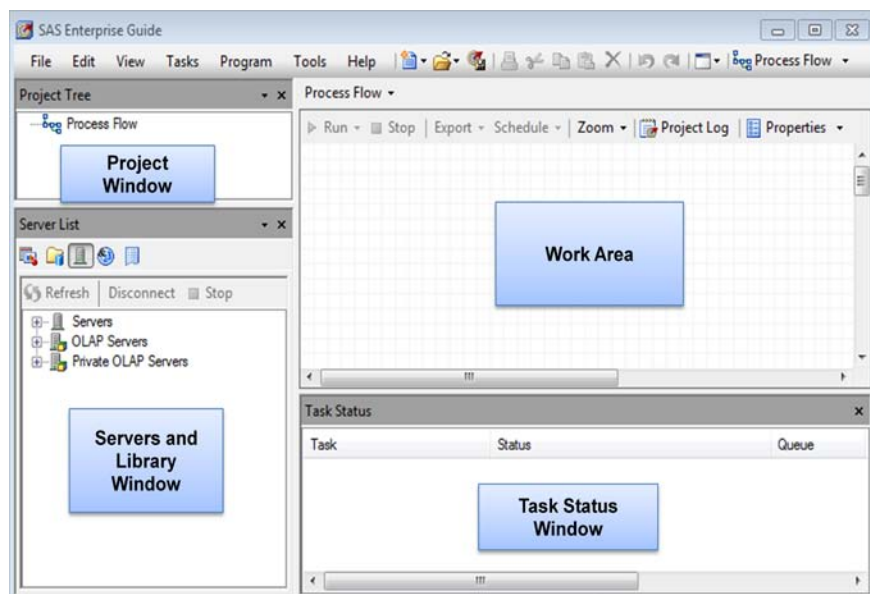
SAS Enterprise Guide

File Edit View Tasks Program Tools Help Process Flow

Project Tree

Process Flow

Project Window

Server List

Refresh Disconnect Stop

Servers
OLAP Servers
Private OLAP Servers

Servers and Library Window

Process Flow

Run Stop Export Schedule Zoom Project Log Properties

Work Area

Task Status

| Task | Status | Queue |
|---|---|---|

Task Status Window